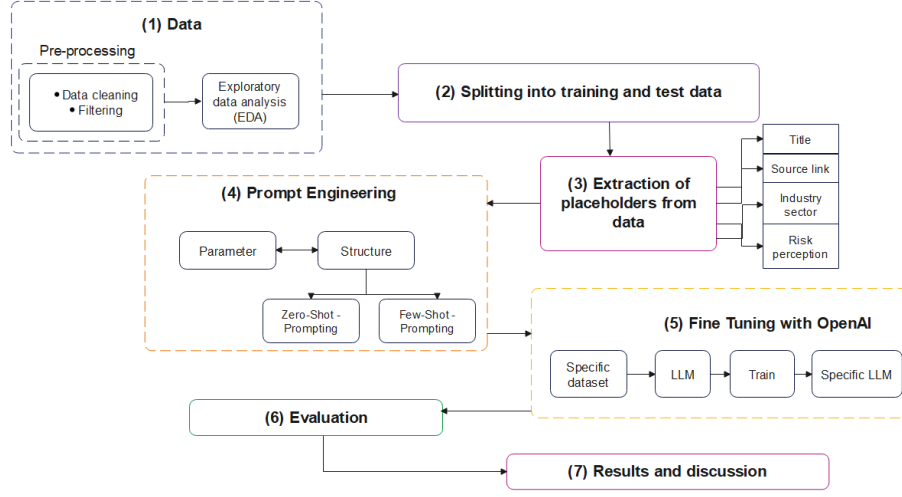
(1) Data

Pre-processing

• Data cleaning
• Filtering

Exploratory data analysis (EDA)

(2) Splitting into training and test data

(3) Extraction of placeholders from data

Title

Source link

Industry sector

Risk perception

(4) Prompt Engineering

Parameter

Structure

Zero-Shot - Prompting

Few-Shot - Prompting

(5) Fine Tuning with OpenAI

Specific dataset

LLM

Train

Specific LLM

(6) Evaluation

(7) Results and discussion